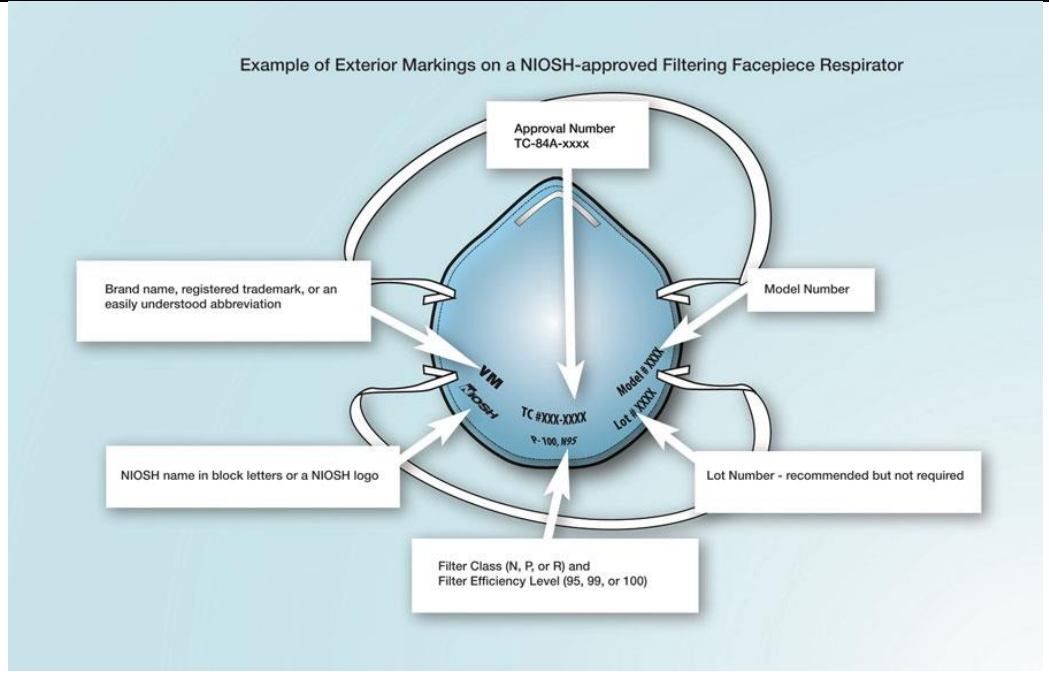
Example of Exterior Markings on a NIOSH-approved Filtering Facepiece Respirator

Approval Number
TC-84A-xxxx

Brand name, registered trademark, or an easily understood abbreviation

Model Number

VM
NIOSH

TC #XXX-XXXX
P-100, N95

Model # XXXX
Lot # XXXX

NIOSH name in block letters or a NIOSH logo

Lot Number - recommended but not required

Filter Class (N, P, or R) and
Filter Efficiency Level (95, 99, or 100)